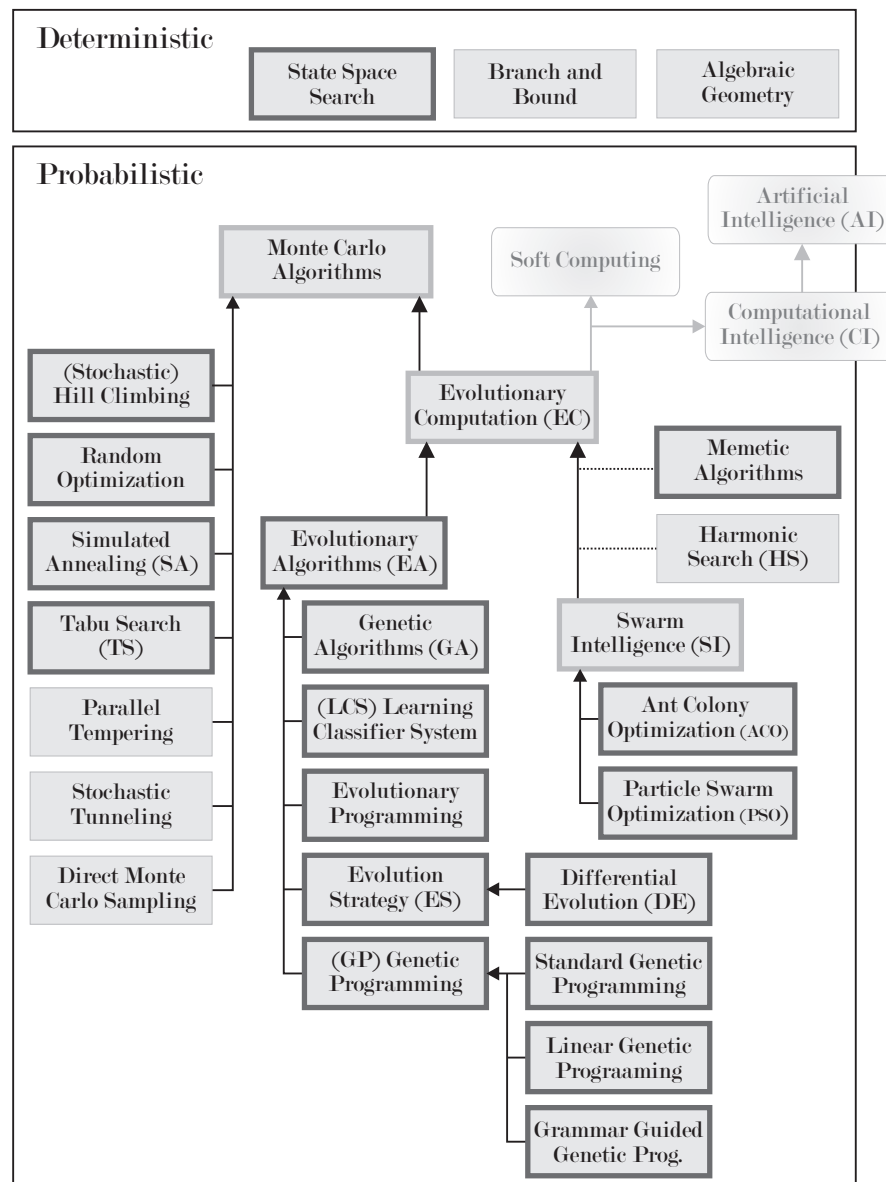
Deterministic

State Space Search

Branch and Bound

Algebraic Geometry

Probabilistic

Artificial Intelligence (AI)

Monte Carlo Algorithms

Soft Computing

Computational Intelligence (CI)

(Stochastic) Hill Climbing

Evolutionary Computation (EC)

Random Optimization

Memetic Algorithms

Simulated Annealing (SA)

Evolutionary Algorithms (EA)

Harmonic Search (HS)

Tabu Search (TS)

Genetic Algorithms (GA)

Swarm Intelligence (SI)

Parallel Tempering

(LCS) Learning Classifier System

Ant Colony Optimization (ACO)

Stochastic Tunneling

Evolutionary Programming

Particle Swarm Optimization (PSO)

Direct Monte Carlo Sampling

Evolution Strategy (ES)

Differential Evolution (DE)

(GP) Genetic Programming

Standard Genetic Programming

Linear Genetic Prograaming

Grammar Guided Genetic Prog.